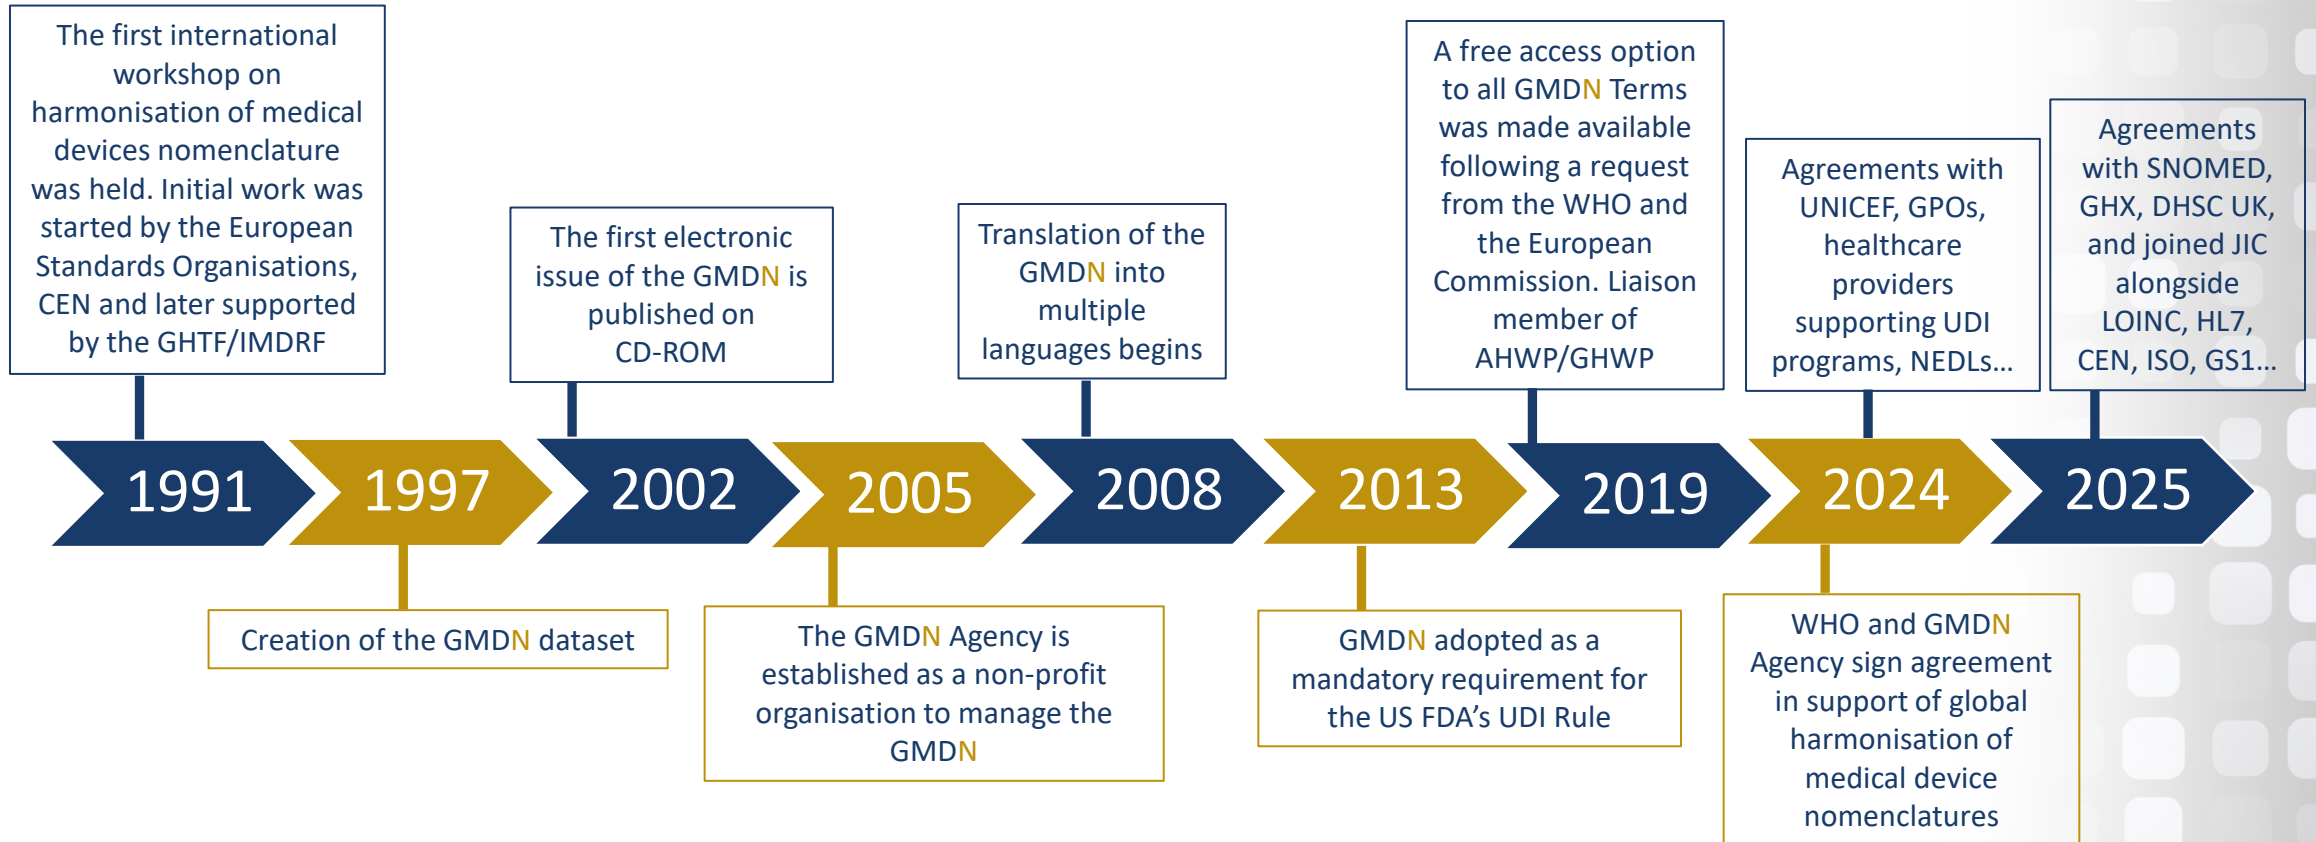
The first international workshop on harmonisation of medical devices nomenclature was held. Initial work was started by the European Standards Organisations, CEN and later supported by the GHTF/IMDRF

The first electronic issue of the GMDN is published on CD-ROM

Translation of the GMDN into multiple languages begins

A free access option to all GMDN Terms was made available following a request from the WHO and the European Commission. Liaison member of AHWP/GHWP

Agreements with UNICEF, GPOs, healthcare providers supporting UDI programs, NEDLs…

Agreements with SNOMED, GHX, DHSC UK, and joined JIC alongside LOINC, HL7, CEN, ISO, GS1…

1991

1997

2002

2005

2008

2013

2019

2024

2025

Creation of the GMDN dataset

The GMDN Agency is established as a non-profit organisation to manage the GMDN

GMDN adopted as a mandatory requirement for the US FDA’s UDI Rule

WHO and GMDN Agency sign agreement in support of global harmonisation of medical device nomenclatures